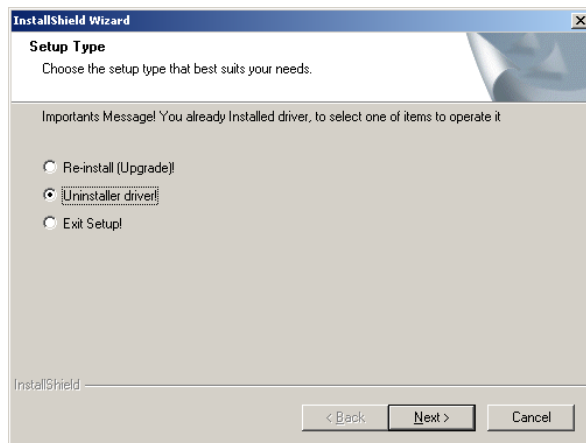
InstallShield Wizard

Setup Type

Choose the setup type that best suits your needs.

Importants Message! You already Installed driver, to select one of items to operate it

Re-install (Upgrade)!

Uninstaller driver!

Exit Setup!

InstallShield

< Back

Next >

Cancel